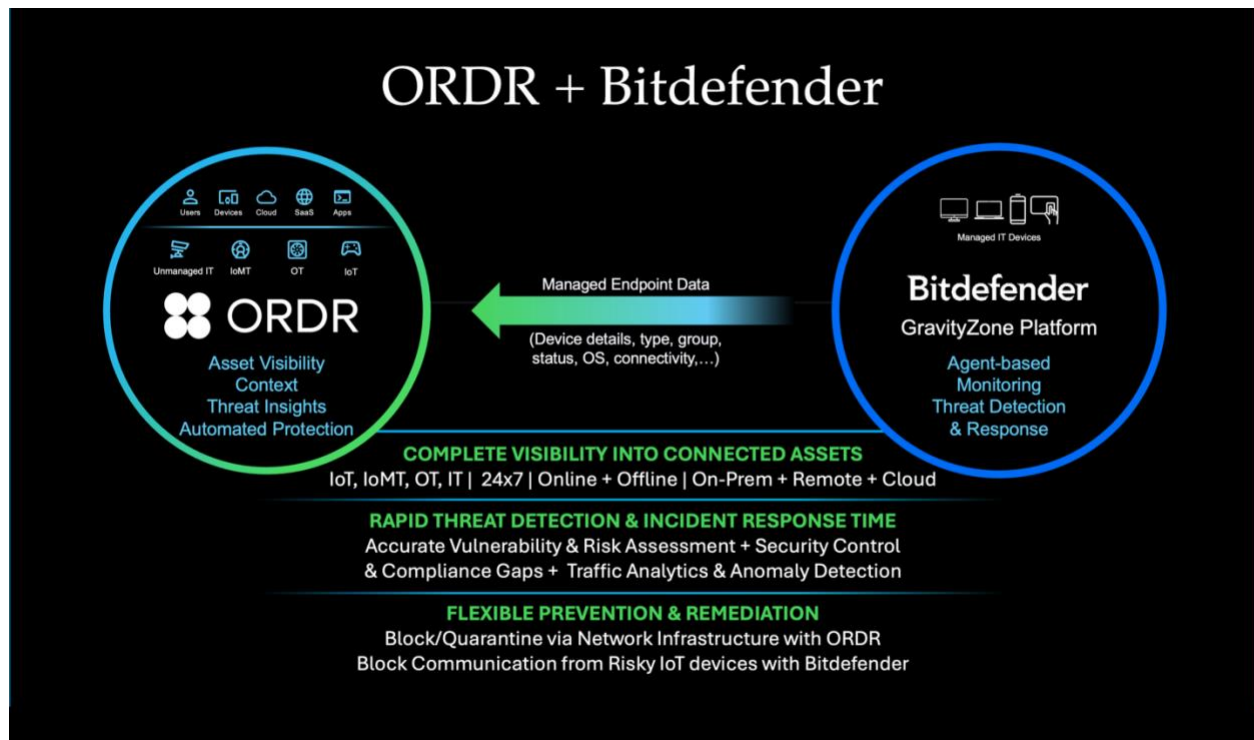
ORDR + Bitdefender

Users Devices Cloud SaaS Apps

Unmanaged IT IoMT OT IoT

ORDR

Asset Visibility
Context
Threat Insights
Automated Protection

Managed Endpoint Data

(Device details, type, group, status, OS, connectivity,…)

Managed IT Devices

Bitdefender
GravityZone Platform

Agent-based
Monitoring
Threat Detection
& Response

COMPLETE VISIBILITY INTO CONNECTED ASSETS
IoT, IoMT, OT, IT | 24x7 | Online + Offline | On-Prem + Remote + Cloud

RAPID THREAT DETECTION & INCIDENT RESPONSE TIME
Accurate Vulnerability & Risk Assessment + Security Control & Compliance Gaps + Traffic Analytics & Anomaly Detection

FLEXIBLE PREVENTION & REMEDIATION
Block/Quarantine via Network Infrastructure with ORDR
Block Communication from Risky IoT devices with Bitdefender